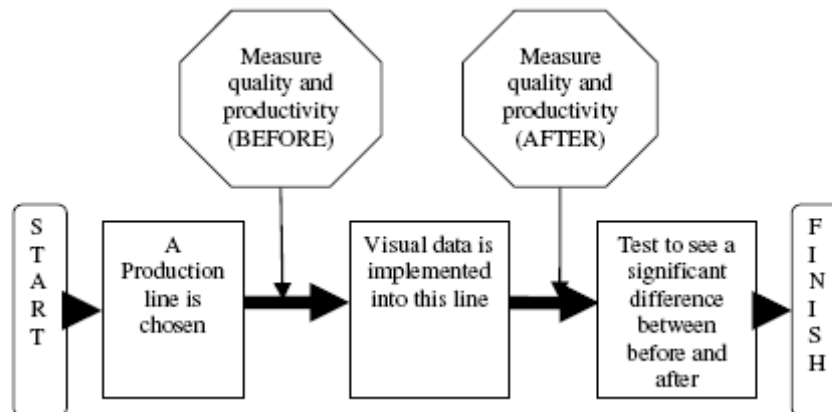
Measure quality and productivity (BEFORE)

Measure quality and productivity (AFTER)

S
T
A
R
T

A Production line is chosen

Visual data is implemented into this line

Test to see a significant difference between before and after

F
I
N
I
S
H